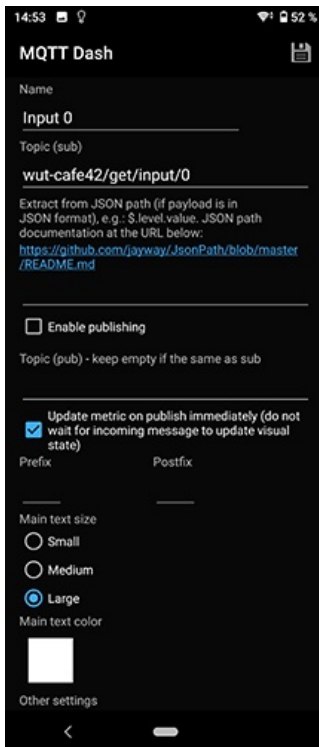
14:53

52 %

MQTT Dash

Name

Input 0

Topic (sub)

wut-cafe42/get/input/0

Extract from JSON path (if payload is in JSON format), e.g.: $.level.value. JSON path documentation at the URL below: https://github.com/jayway/JsonPath/blob/master/README.md

Enable publishing

Topic (pub) - keep empty if the same as sub

Update metric on publish immediately (do not wait for incoming message to update visual state)

Prefix

Postfix

Main text size

Small

Medium

Large

Main text color

Other settings